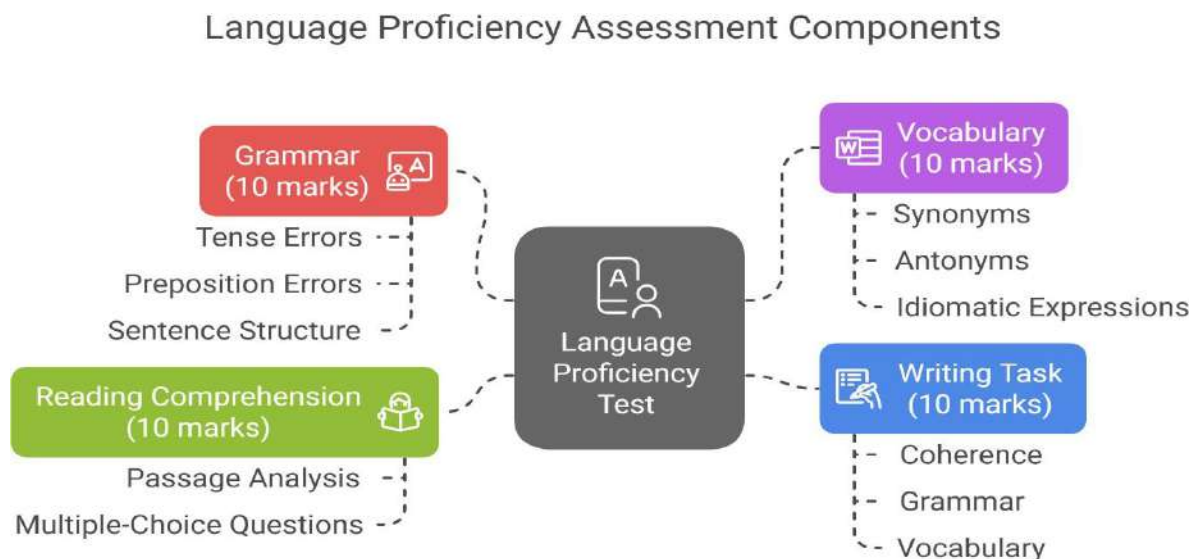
Language Proficiency Assessment Components

Grammar (10 marks)

Tense Errors

Preposition Errors

Sentence Structure

Vocabulary (10 marks)

Synonyms

Antonyms

Idiomatic Expressions

Language Proficiency Test

Reading Comprehension (10 marks)

Passage Analysis

Multiple-Choice Questions

Writing Task (10 marks)

Coherence

Grammar

Vocabulary